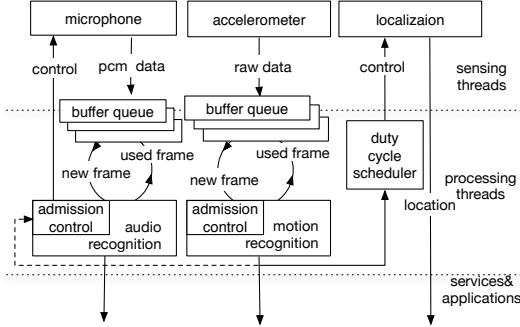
microphone

accelerometer

localizaion

control

pcm data

raw data

control

sensing threads

buffer queue

buffer queue

duty cycle scheduler

used frame

used frame

new frame

new frame

processing threads

location

admission control

audio recognition

admission control

motion recognition

services& applications